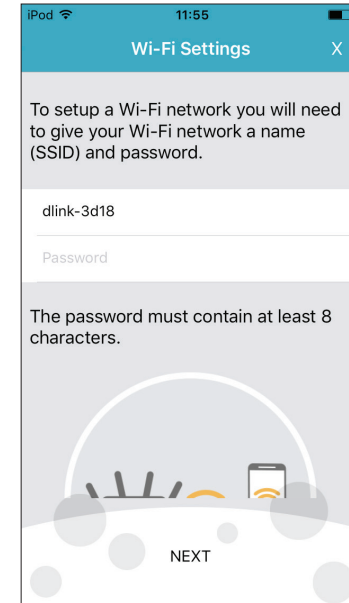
iPod

11:55

Wi-Fi Settings

X

To setup a Wi-Fi network you will need to give your Wi-Fi network a name (SSID) and password.

dlink-3d18

Password

The password must contain at least 8 characters.

NEXT